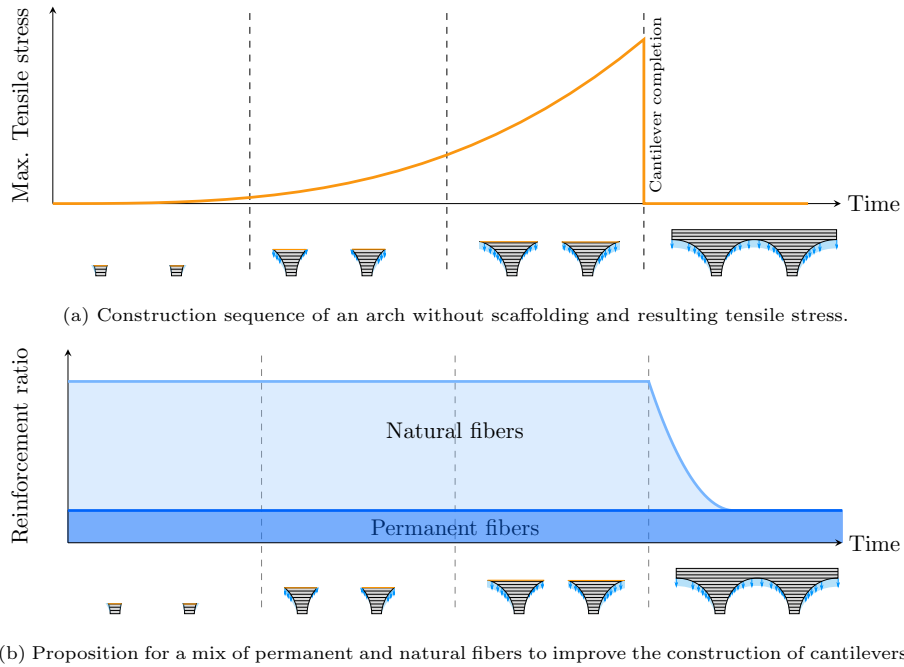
Max. Tensile stress

Cantilever completion

Time

(a) Construction sequence of an arch without scaffolding and resulting tensile stress.

Reinforcement ratio

Natural fibers

Permanent fibers

Time

(b) Proposition for a mix of permanent and natural fibers to improve the construction of cantilevers